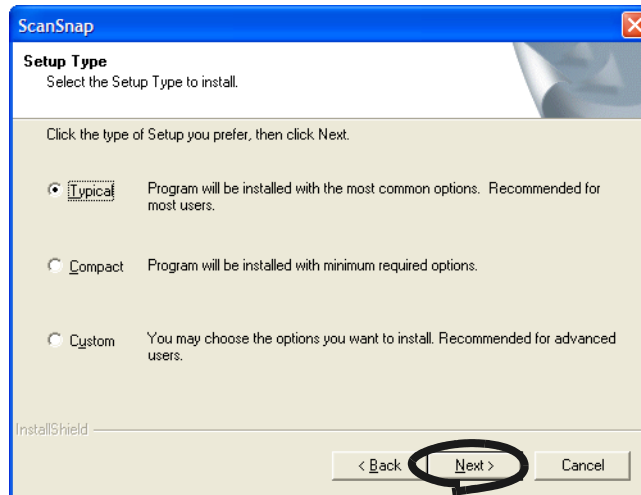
ScanSnap

Setup Type
Select the Setup Type to install.

Click the type of Setup you prefer, then click Next.

Typical Program will be installed with the most common options. Recommended for most users.

Compact Program will be installed with minimum required options.

Custom You may choose the options you want to install. Recommended for advanced users.

InstallShield

< Back Next > Cancel